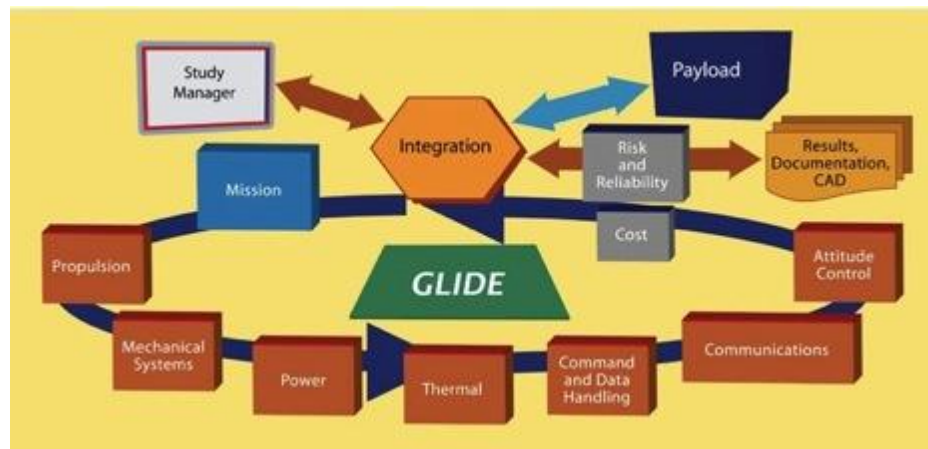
Study Manager

Payload

Integration

Risk and Reliability

Results, Documentation, CAD

Mission

Cost

Propulsion

GLIDE

Attitude Control

Mechanical Systems

Power

Thermal

Command and Data Handling

Communications